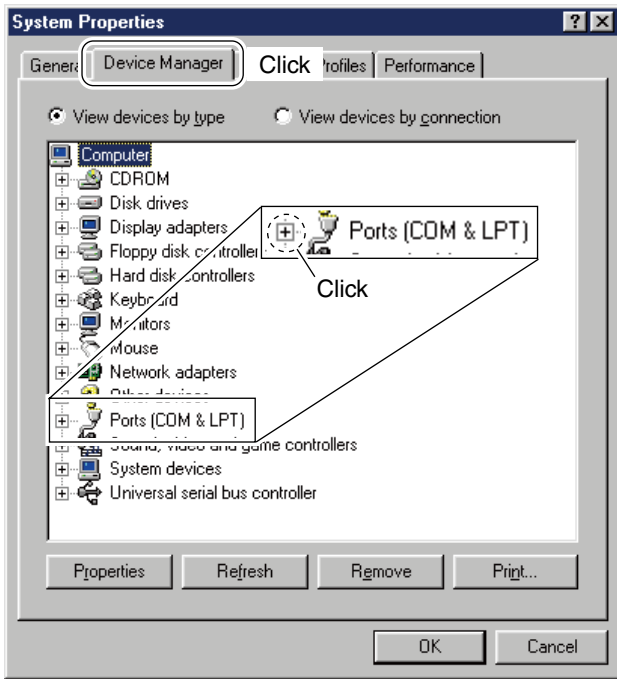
System Properties

?

General | Device Manager | Click | Hardware Profiles | Performance

View devices by type

View devices by connection

Computer
CDROM
Disk drives
Display adapters
Floppy disk controllers
Hard disk controllers
Keyboard
Monitors
Mouse
Network adapters
Other devices
Ports (COM & LPT)
Sound, video and game controllers
System devices
Universal serial bus controller

Ports (COM & LPT)

Click

Properties | Refresh | Remove | Print...

OK | Cancel